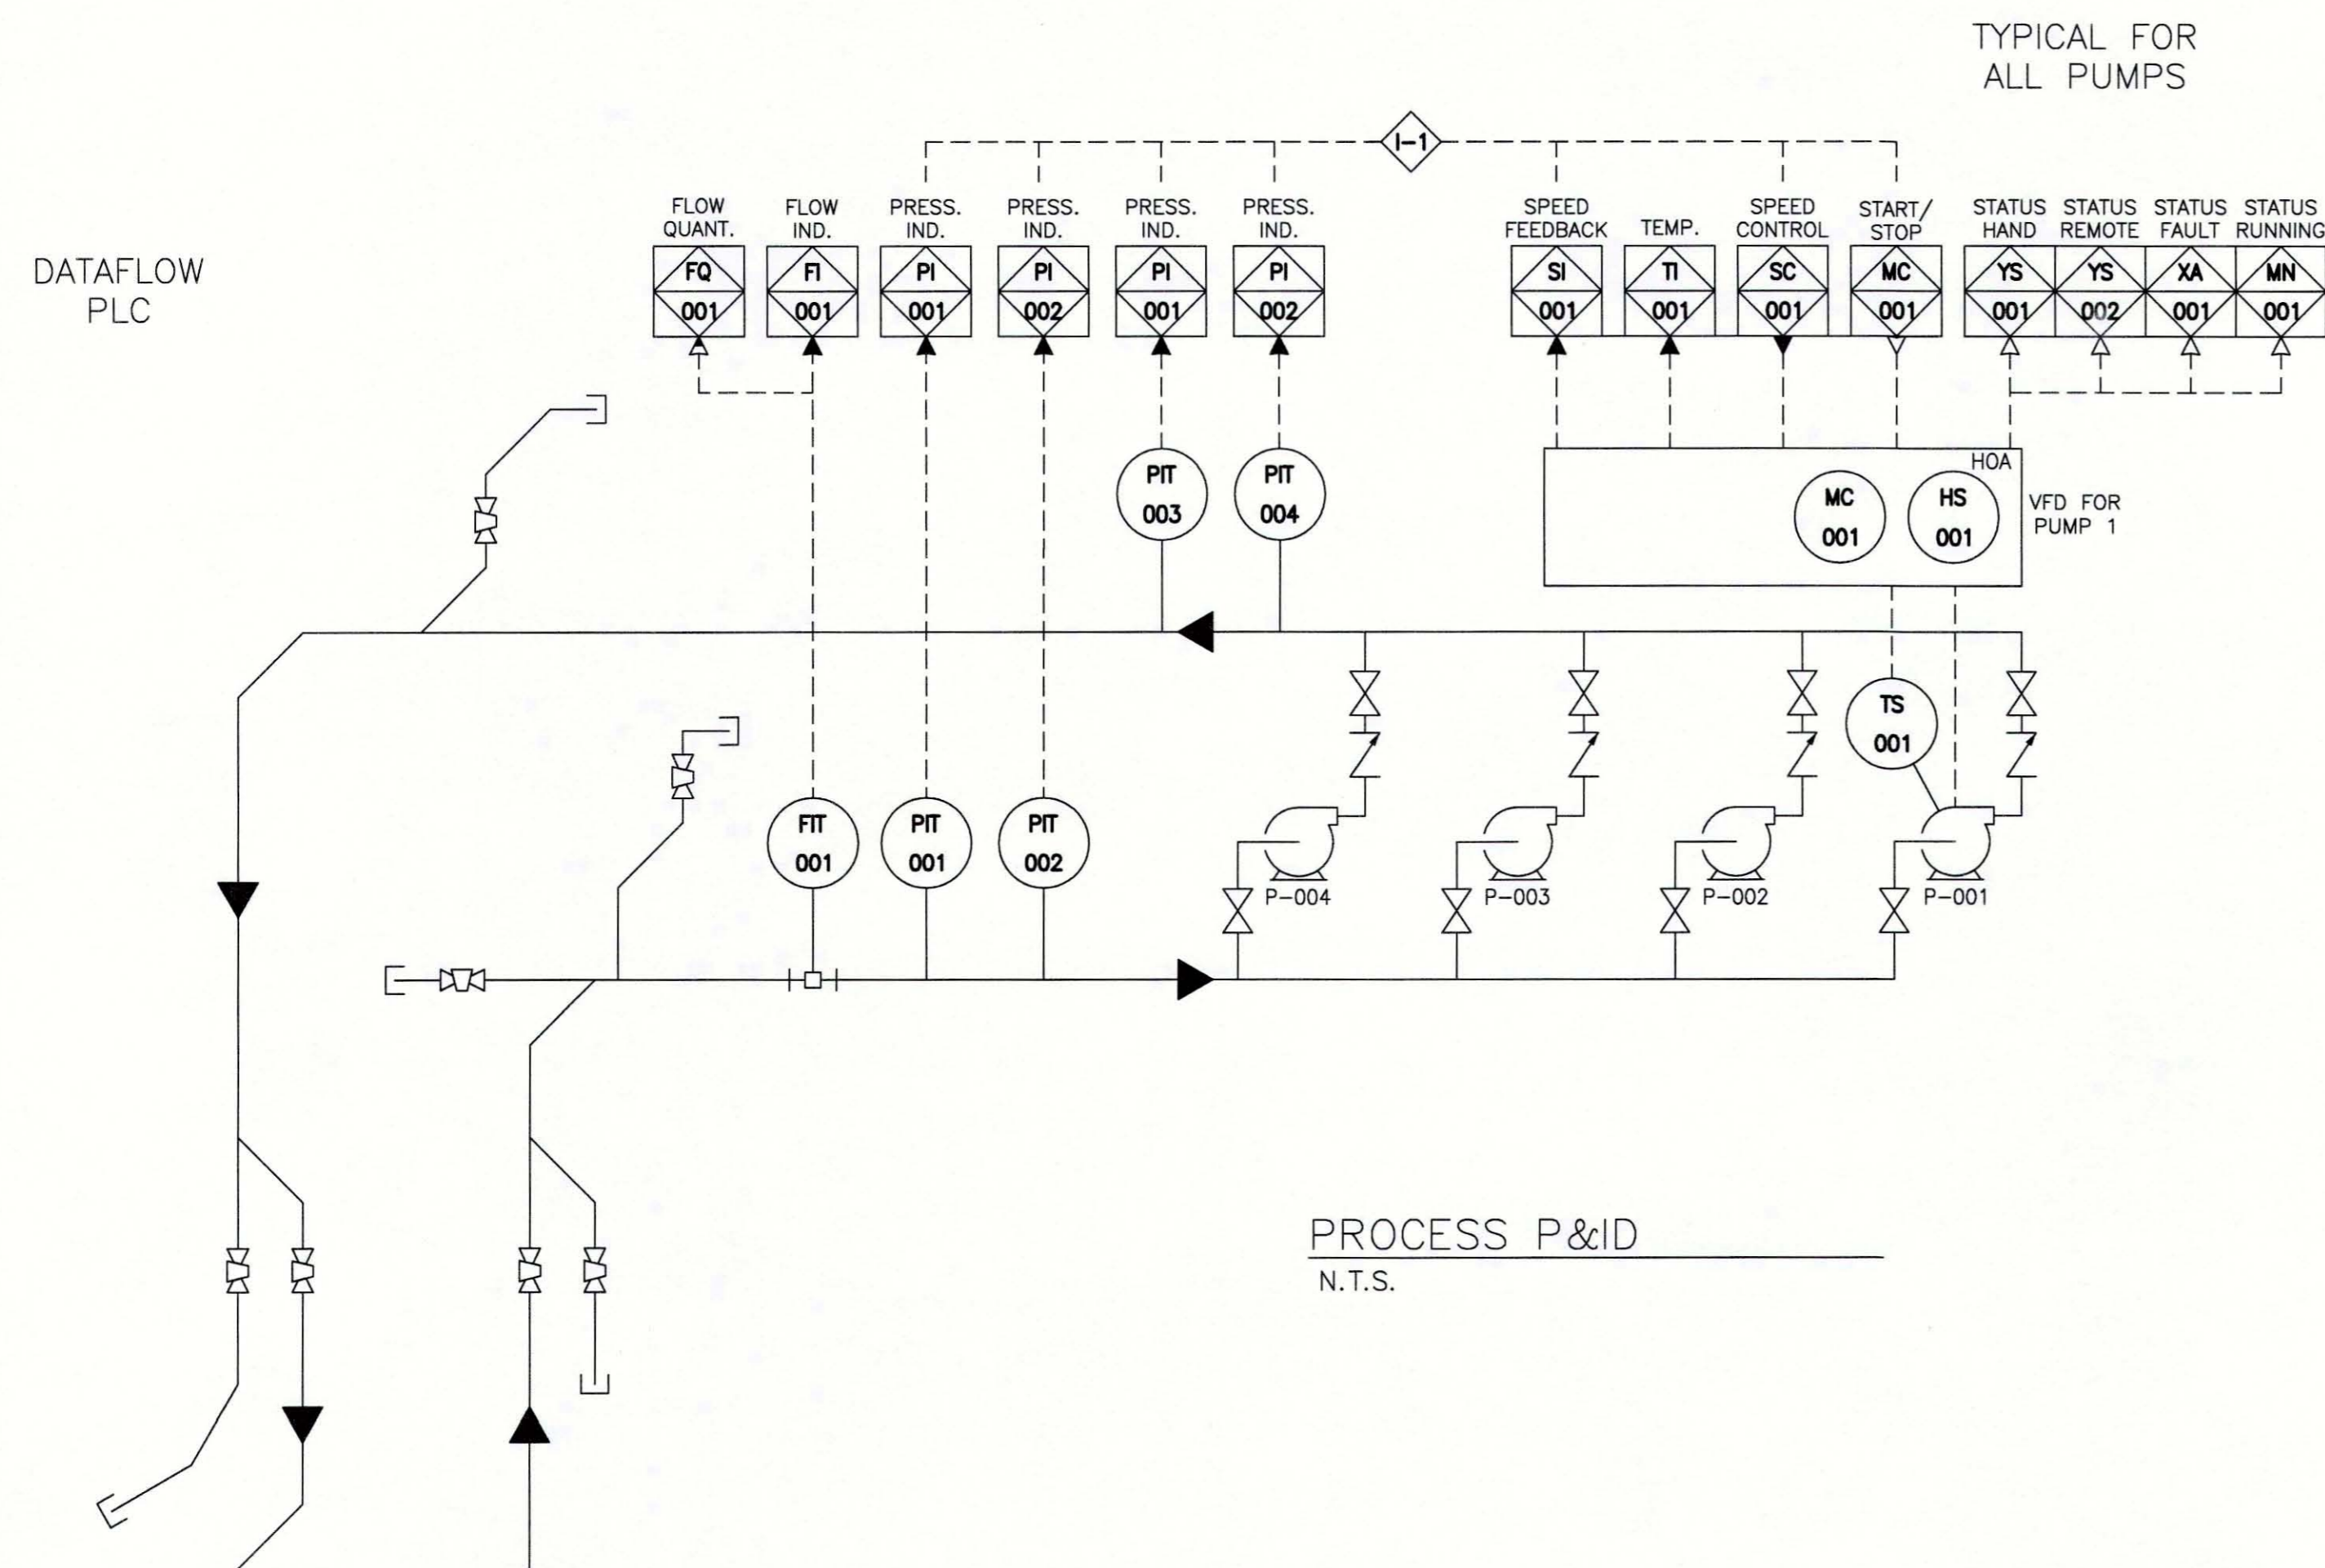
TYPICAL FOR ALL PUMPS

I-1

DATAFLOW PLC

FLOW QUANT.
FQ
001

FLOW IND.
FI
001

PRESS. IND.
PI
001

PRESS. IND.
PI
002

PRESS. IND.
PI
001

PRESS. IND.
PI
002

SPEED FEEDBACK
SI
001

TEMP.
TI
001

SPEED CONTROL
SC
001

START/ STOP
MC
001

STATUS HAND
YS
001

STATUS REMOTE
YS
002

STATUS FAULT
XA
001

STATUS RUNNING
MN
001

PIT
003

PIT
004

HOA

MC
001

HS
001

VFD FOR PUMP 1

TS
001

FIT
001

PIT
001

PIT
002

P-004

P-003

P-002

P-001

PROCESS P&ID
N.T.S.